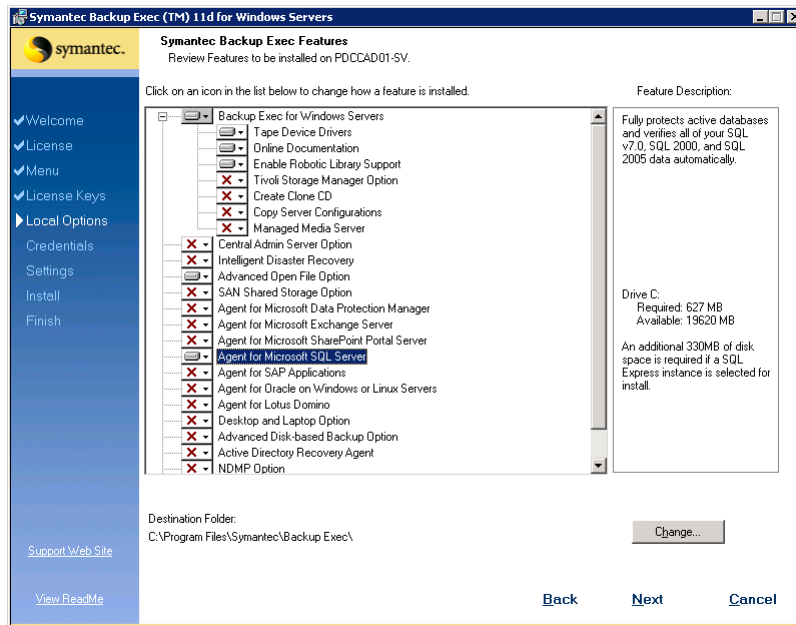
Symantec Backup Exec (TM) 11d for Windows Servers

symantec.

Symantec Backup Exec Features
Review Features to be installed on PDCCAD01-SV.

Welcome
License
Menu
License Keys
Local Options
Credentials
Settings
Install
Finish

Click on an icon in the list below to change how a feature is installed.

Backup Exec for Windows Servers
Tape Device Drivers
Online Documentation
Enable Robotic Library Support
Tivoli Storage Manager Option
Create Clone CD
Copy Server Configurations
Managed Media Server
Central Admin Server Option
Intelligent Disaster Recovery
Advanced Open File Option
SAN Shared Storage Option
Agent for Microsoft Data Protection Manager
Agent for Microsoft Exchange Server
Agent for Microsoft SharePoint Portal Server
Agent for Microsoft SQL Server
Agent for SAP Applications
Agent for Oracle on Windows or Linux Servers
Agent for Lotus Domino
Desktop and Laptop Option
Advanced Disk-based Backup Option
Active Directory Recovery Agent
NDMP Option

Feature Description:

Fully protects active databases and verifies all of your SQL v7.0, SQL 2000, and SQL 2005 data automatically.

Drive C:
Required: 627 MB
Available: 19620 MB

An additional 330MB of disk space is required if a SQL Express instance is selected for install.

Destination Folder:
C:\Program Files\Symantec\Backup Exec\

Change...

Support Web Site

View ReadMe

Back
Next
Cancel